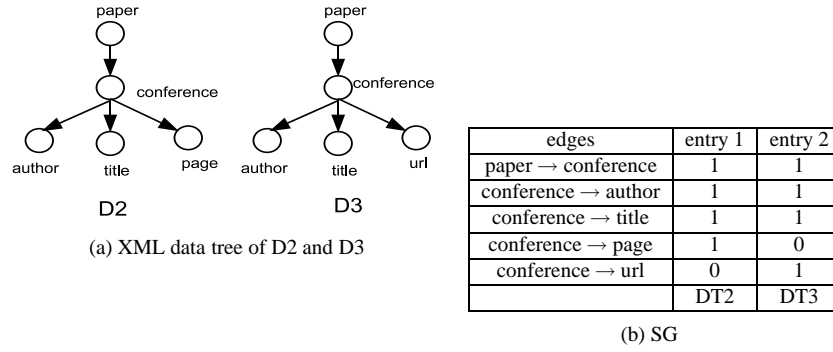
paper
conference
author
title
page
D2

paper
conference
author
title
url
D3

(a) XML data tree of D2 and D3

| edges | entry 1 | entry 2 |
|---|---|---|
| paper $\rightarrow$ conference | 1 | 1 |
| conference $\rightarrow$ author | 1 | 1 |
| conference $\rightarrow$ title | 1 | 1 |
| conference $\rightarrow$ page | 1 | 0 |
| conference $\rightarrow$ url | 0 | 1 |
| | DT2 | DT3 |

(b) SG